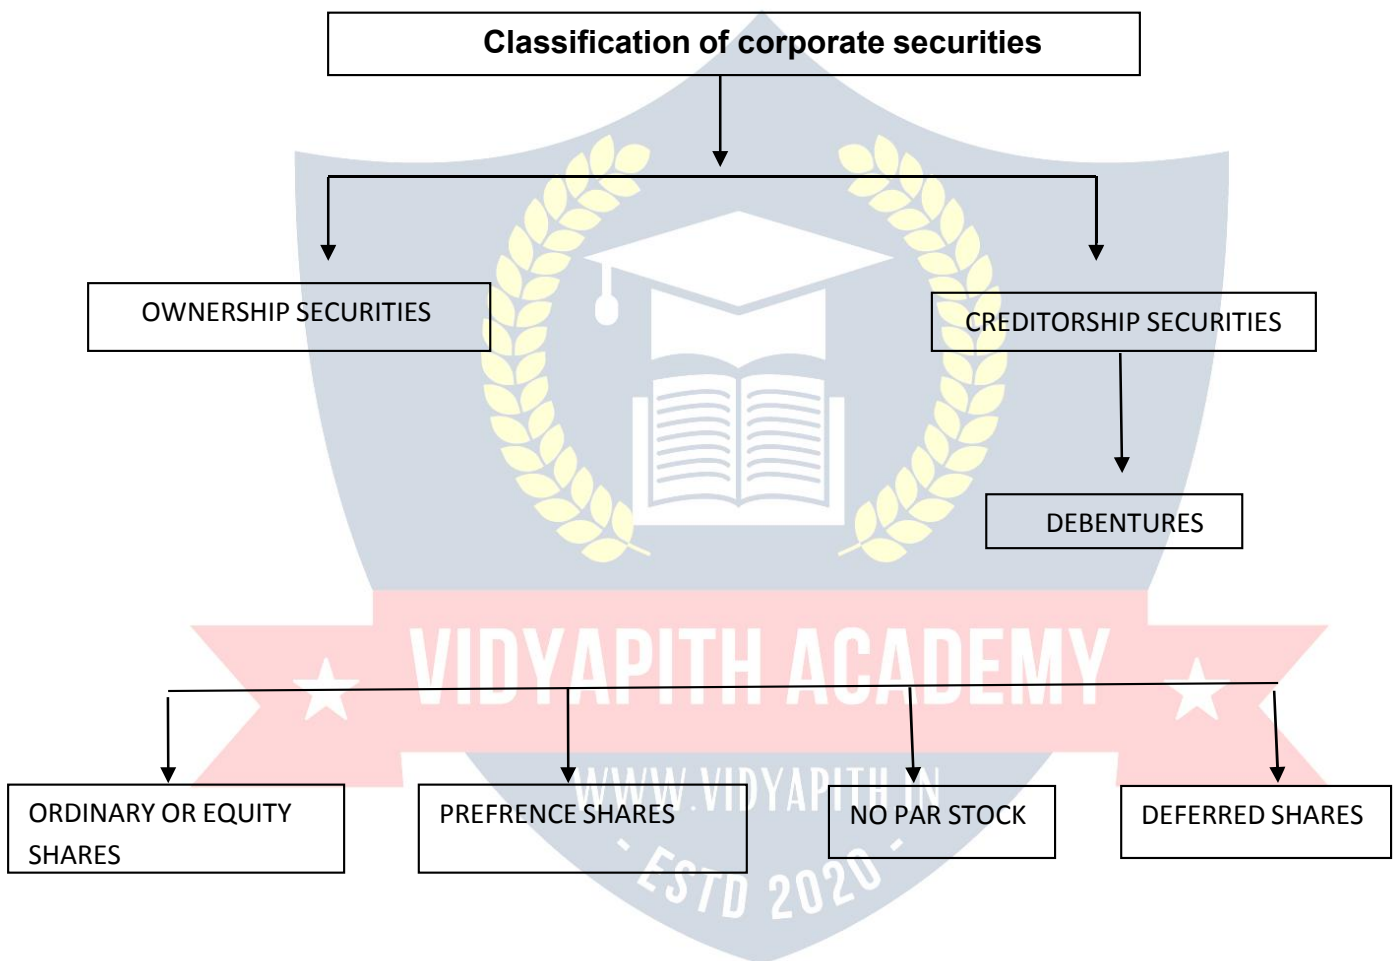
Classification of corporate securities

OWNERSHIP SECURITIES

CREDITORSHIP SECURITIES

DEBENTURES

VIDYAPITH ACADEMY

WWW.VIDYAPITH.IN

- ESTD 2020 -

ORDINARY OR EQUITY SHARES

PREFRENCE SHARES

NO PAR STOCK

DEFERRED SHARES